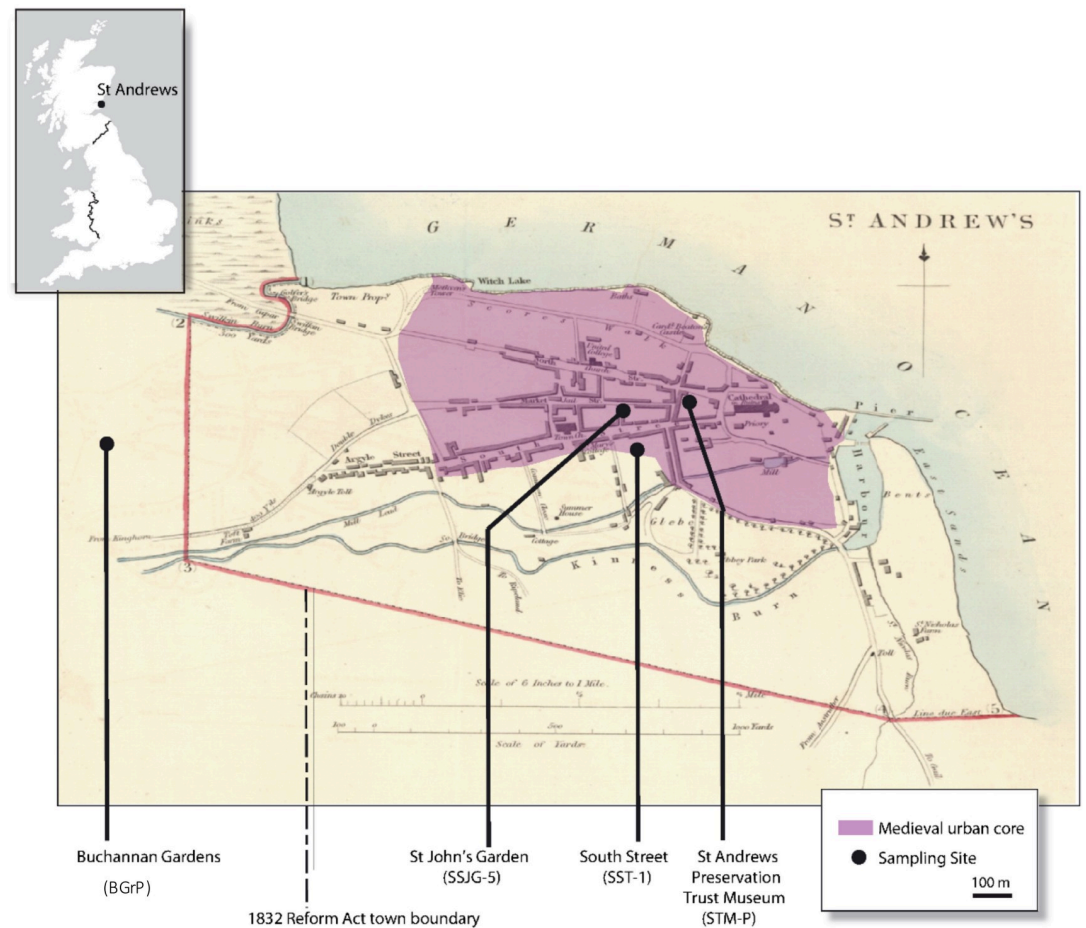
St Andrews

ST. ANDREW'S

G E R M A N O C E A N

Witch Lake

Town Propy.

Golfer's Bridge

Argyle Street

Market

Cathedral

Priory

Pier

Harbour

East Sands

Kinness Burn

Mill Lead

Summer House

Glebe

Abbey Park

Mill

Toll

St. Nicholas Farm

From Kinghorn

Scale of 6 Inches to 1 Mile.

Scale of Yards

Line due East

1

2

3

5

Medieval urban core

Sampling Site

100 m

Buchannan Gardens
(BGrP)

1832 Reform Act town boundary

St John's Garden
(SSJG-5)

South Street
(SST-1)

St Andrews Preservation Trust Museum
(STM-P)